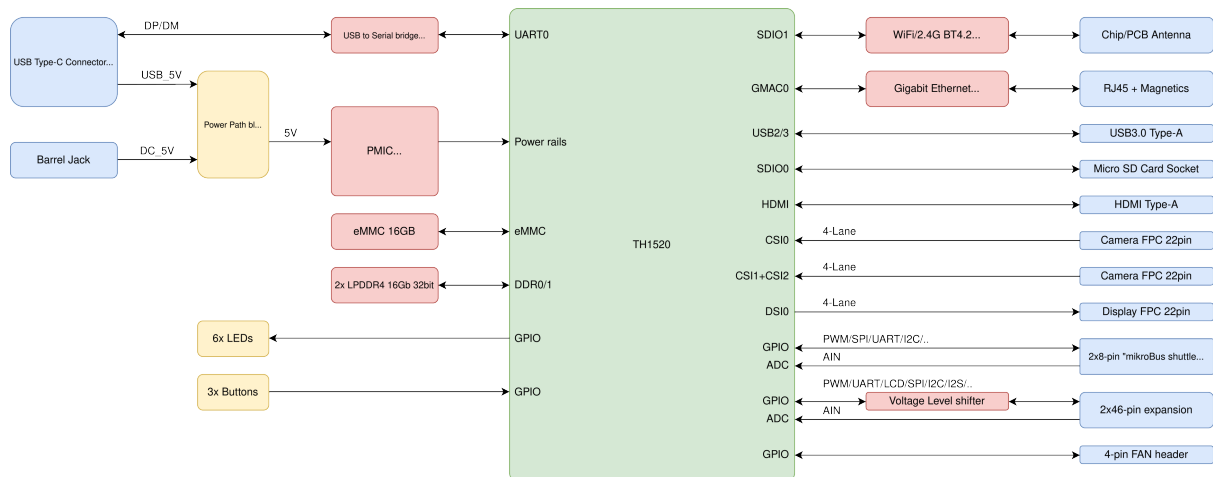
USB Type-C Connector...
DP/DM
USB to Serial bridge...
UART0
USB_5V
Power Path bl...
Barrel Jack
DC_5V
5V
PMIC...
Power rails
eMMC 16GB
eMMC
2x LPDDR4 16Gb 32bit
DDR0/1
6x LEDs
GPIO
3x Buttons
GPIO
TH1520
SDIO1
WiFi/2.4G BT4.2...
Chip/PCB Antenna
GMAC0
Gigabit Ethernet...
RJ45 + Magnetics
USB2/3
USB3.0 Type-A
SDIO0
Micro SD Card Socket
HDMI
HDMI Type-A
CSI0
4-Lane
Camera FPC 22pin
CSI1+CSI2
4-Lane
Camera FPC 22pin
DSI0
4-Lane
Display FPC 22pin
GPIO
PWM/SPI/UART/I2C/..
ADC
AIN
2x8-pin "mikroBus shuttle...
GPIO
PWM/UART/LCD/SPI/I2C/I2S/..
Voltage Level shifter
ADC
AIN
2x46-pin expansion
GPIO
4-pin FAN header